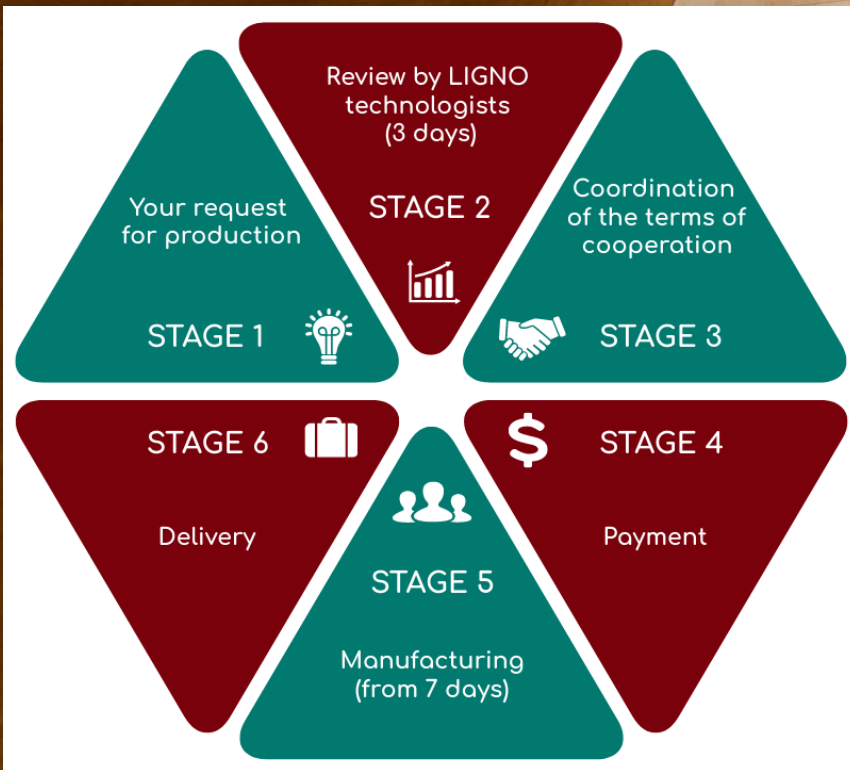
Your request for production

STAGE 1

Review by LIGNO technologists (3 days)

STAGE 2

Coordination of the terms of cooperation

STAGE 3

STAGE 4

Payment

STAGE 5

Manufacturing (from 7 days)

STAGE 6

Delivery